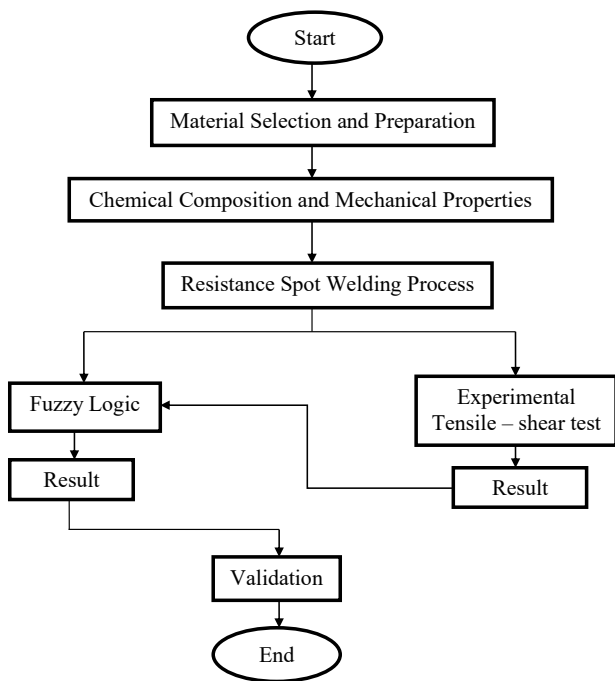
Start

Material Selection and Preparation

Chemical Composition and Mechanical Properties

Resistance Spot Welding Process

Fuzzy Logic

Experimental Tensile – shear test

Result

Result

Validation

End